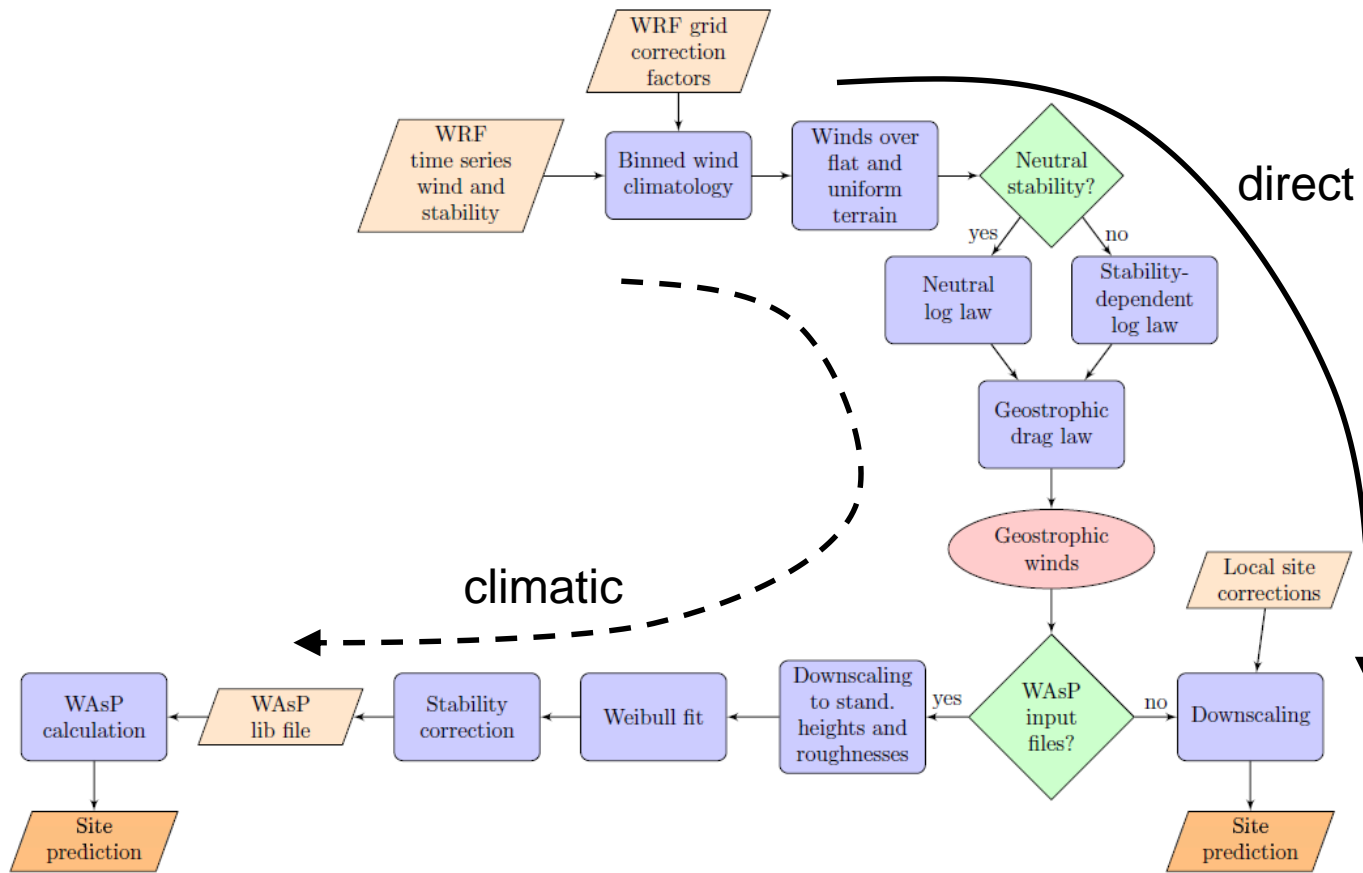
WRF grid correction factors

WRF time series wind and stability

Binned wind climatology

Winds over flat and uniform terrain

Neutral stability?

direct

yes

no

Neutral log law

Stability-dependent log law

Geostrophic drag law

Geostrophic winds

climatic

Local site corrections

WAsP calculation

WAsP lib file

Stability correction

Weibull fit

Downscaling to stand. heights and roughnesses

yes

WAsP input files?

no

Downscaling

Site prediction

Site prediction